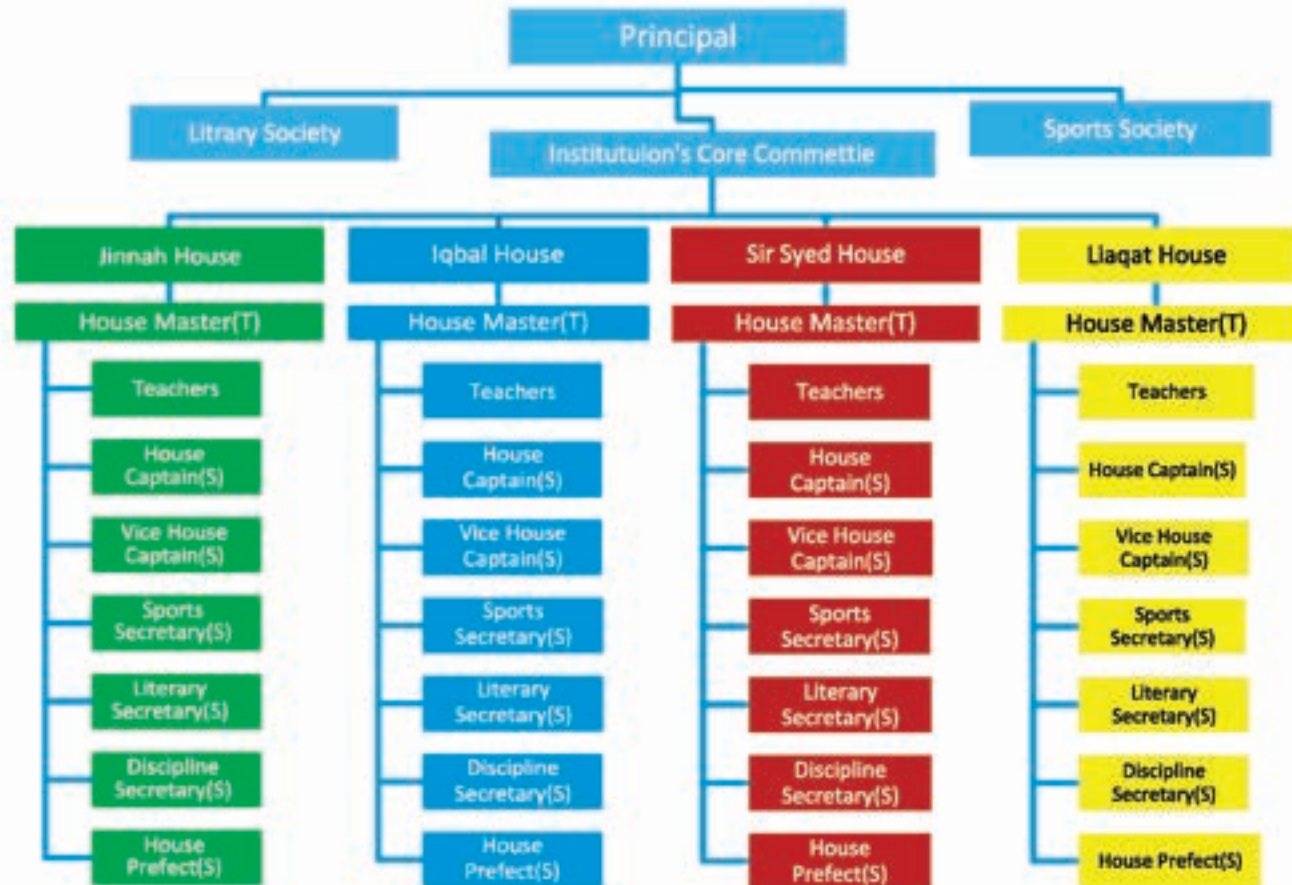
Principal

Litrary Society

Institutuion's Core Commettie

Sports Society

Jinnah House

House Master(T)

Teachers

House Captain(S)

Vice House Captain(S)

Sports Secretary(S)

Literary Secretary(S)

Discipline Secretary(S)

House Prefect(S)

Iqbal House

House Master(T)

Teachers

House Captain(S)

Vice House Captain(S)

Sports Secretary(S)

Literary Secretary(S)

Discipline Secretary(S)

House Prefect(S)

Sir Syed House

House Master(T)

Teachers

House Captain(S)

Vice House Captain(S)

Sports Secretary(S)

Literary Secretary(S)

Discipline Secretary(S)

House Prefect(S)

Llaqat House

House Master(T)

Teachers

House Captain(S)

Vice House Captain(S)

Sports Secretary(S)

Literary Secretary(S)

Discipline Secretary(S)

House Prefect(S)